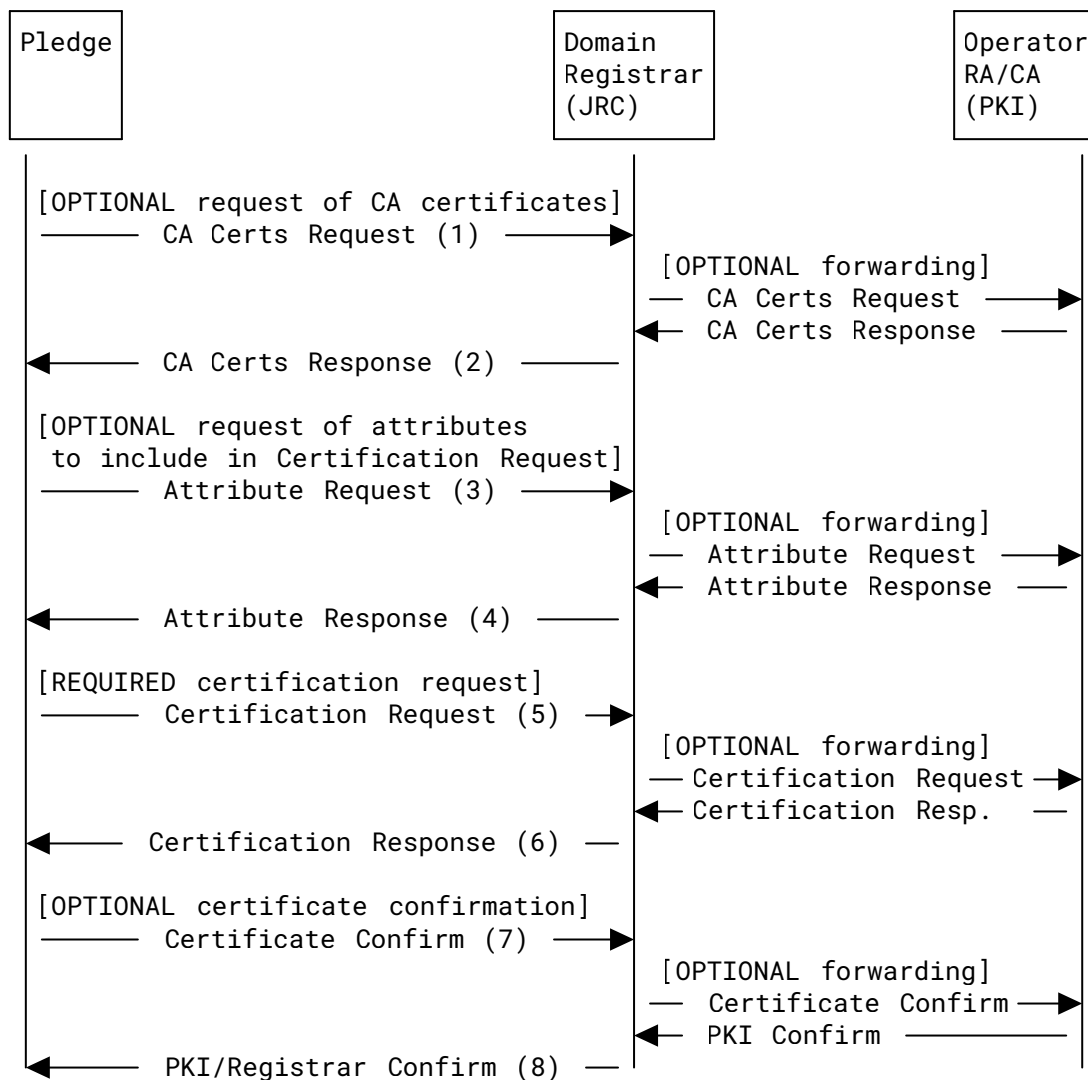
Pledge

Domain Registrar (JRC)

Operator RA/CA (PKI)

[OPTIONAL request of CA certificates]
CA Certs Request (1)

[OPTIONAL forwarding]
CA Certs Request
CA Certs Response

CA Certs Response (2)

[OPTIONAL request of attributes to include in Certification Request]
Attribute Request (3)

[OPTIONAL forwarding]
Attribute Request
Attribute Response

Attribute Response (4)

[REQUIRED certification request]
Certification Request (5)

[OPTIONAL forwarding]
Certification Request
Certification Resp.

Certification Response (6)

[OPTIONAL certificate confirmation]
Certificate Confirm (7)

[OPTIONAL forwarding]
Certificate Confirm
PKI Confirm

PKI/Registrar Confirm (8)